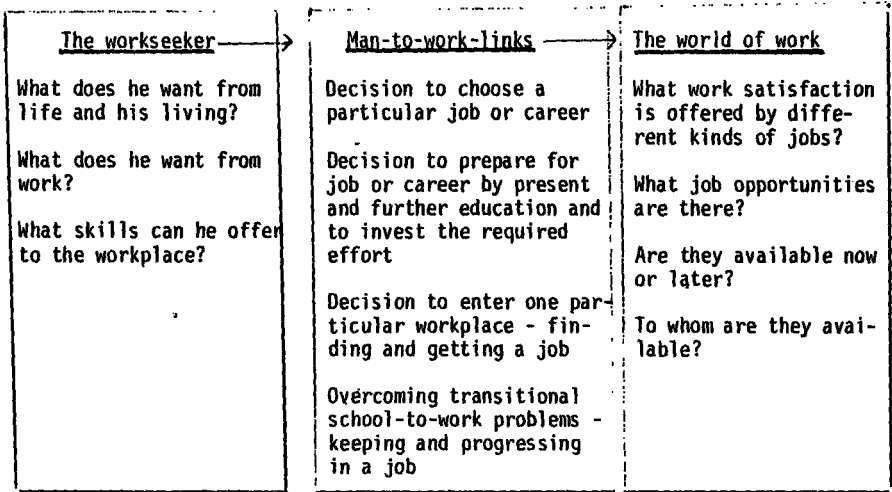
The workseeker

What does he want from life and his living?

What does he want from work?

What skills can he offer to the workplace?

Man-to-work-links

Decision to choose a particular job or career

Decision to prepare for job or career by present and further education and to invest the required effort

Decision to enter one particular workplace - finding and getting a job

Overcoming transitional school-to-work problems - keeping and progressing in a job

The world of work

What work satisfaction is offered by different kinds of jobs?

What job opportunities are there?

Are they available now or later?

To whom are they available?